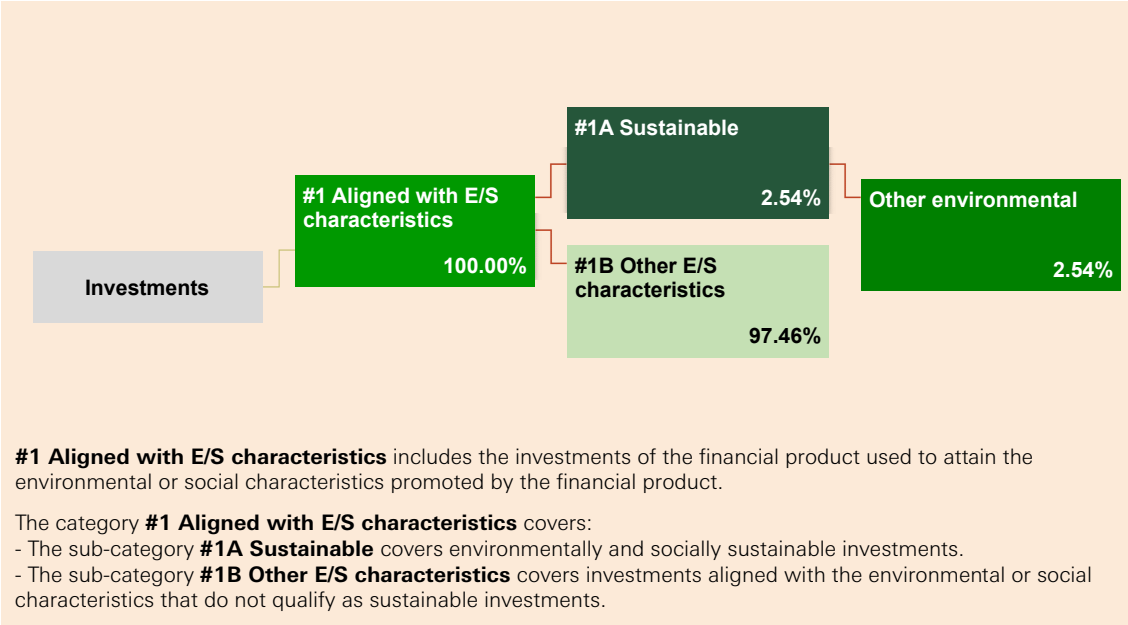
Investments

#1 Aligned with E/S characteristics

100.00%

#1A Sustainable

2.54%

#1B Other E/S characteristics

97.46%

Other environmental

2.54%

**#1 Aligned with E/S characteristics** includes the investments of the financial product used to attain the environmental or social characteristics promoted by the financial product.

The category **#1 Aligned with E/S characteristics** covers:
- The sub-category **#1A Sustainable** covers environmentally and socially sustainable investments.
- The sub-category **#1B Other E/S characteristics** covers investments aligned with the environmental or social characteristics that do not qualify as sustainable investments.